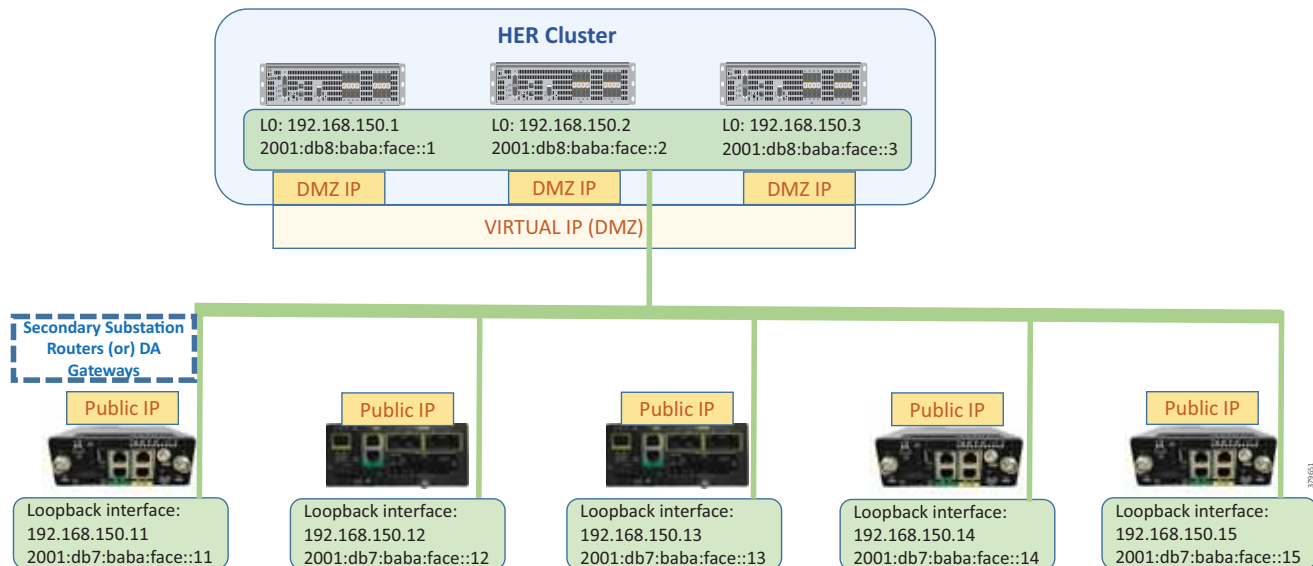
HER Cluster

L0: 192.168.150.1
2001:db8:baba:face::1

L0: 192.168.150.2
2001:db8:baba:face::2

L0: 192.168.150.3
2001:db8:baba:face::3

DMZ IP

DMZ IP

DMZ IP

VIRTUAL IP (DMZ)

Secondary Substation Routers (or) DA Gateways

Public IP

Public IP

Public IP

Public IP

Public IP

Loopback interface:
192.168.150.11
2001:db7:baba:face::11

Loopback interface:
192.168.150.12
2001:db7:baba:face::12

Loopback interface:
192.168.150.13
2001:db7:baba:face::13

Loopback interface:
192.168.150.14
2001:db7:baba:face::14

Loopback interface:
192.168.150.15
2001:db7:baba:face::15

379651